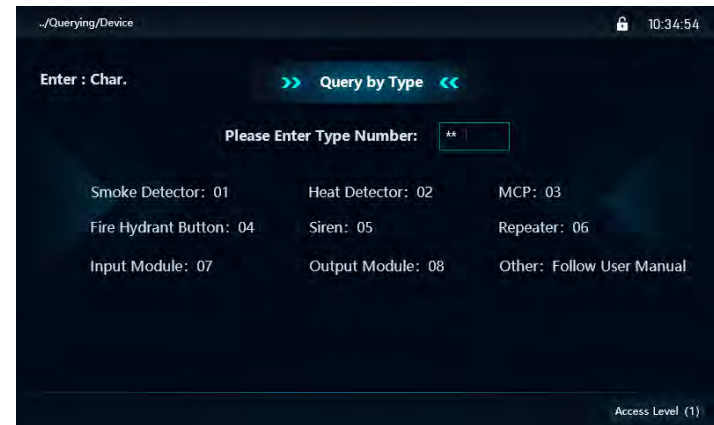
../Querying/Device

10:34:54

Enter : Char.

>> Query by Type <<

Please Enter Type Number: **

Smoke Detector: 01
Heat Detector: 02
MCP: 03
Fire Hydrant Button: 04
Siren: 05
Repeater: 06
Input Module: 07
Output Module: 08
Other: Follow User Manual

Access Level (1)